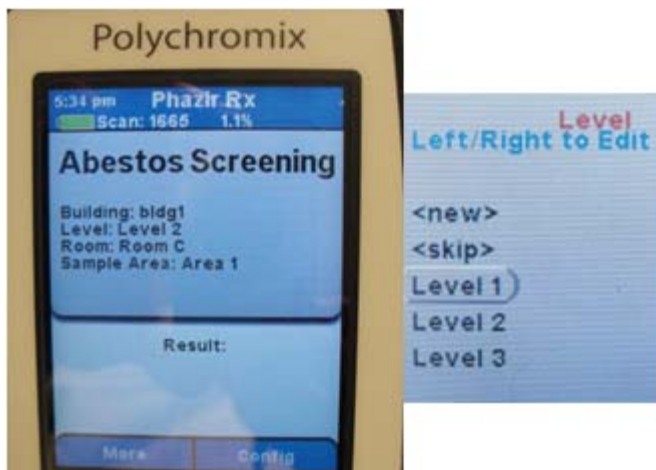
Polychromix

5:34 pm Phazir Rx
Scan: 1665 1.1%

Abestos Screening

Building: bldg1
Level: Level 2
Room: Room C
Sample Area: Area 1

Result:

More Config

Level
Left/Right to Edit

<new>
<skip>
Level 1
Level 2
Level 3